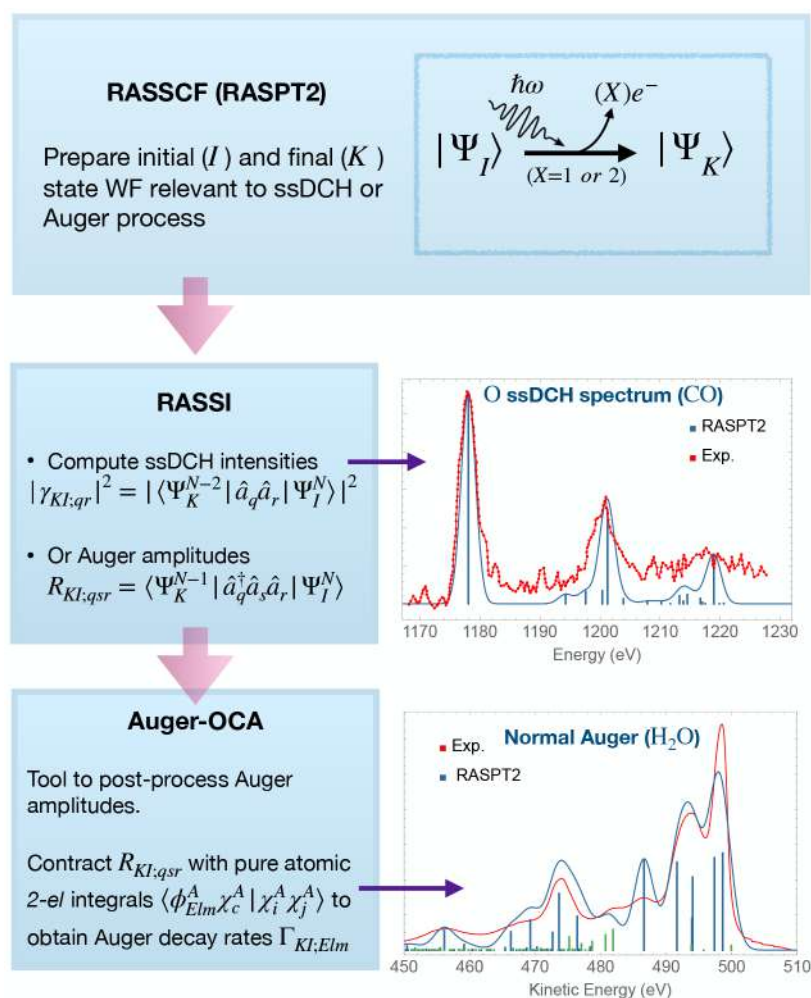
RASSCF (RASPT2)

Prepare initial ($I$) and final ($K$) state WF relevant to ssDCH or Auger process

$\hbar\omega$ $(X)e^-$
$|\Psi_I\rangle$ $(X$=1 or 2) $|\Psi_K\rangle$

RASSI

• Compute ssDCH intensities $|\gamma_{KI;qr}|^2 = |\langle\Psi_K^{N-2}|\hat{a}_q\hat{a}_r|\Psi_I^N\rangle|^2$

• Or Auger amplitudes $R_{KI;qsr} = \langle\Psi_K^{N-1}|\hat{a}_q^\dagger\hat{a}_s\hat{a}_r|\Psi_I^N\rangle$

O ssDCH spectrum (CO)

RASPT2
Exp.

1170 1180 1190 1200 1210 1220 1230
Energy (eV)

Auger-OCA

Tool to post-process Auger amplitudes.

Contract $R_{KI;qsr}$ with pure atomic 2-el integrals $\langle\phi_{Elm}^A\chi_c^A|\chi_i^A\chi_j^A\rangle$ to obtain Auger decay rates $\Gamma_{KI;Elm}$

Exp.
Normal Auger ($H_2O$)
RASPT2

450 460 470 480 490 500 510
Kinetic Energy (eV)